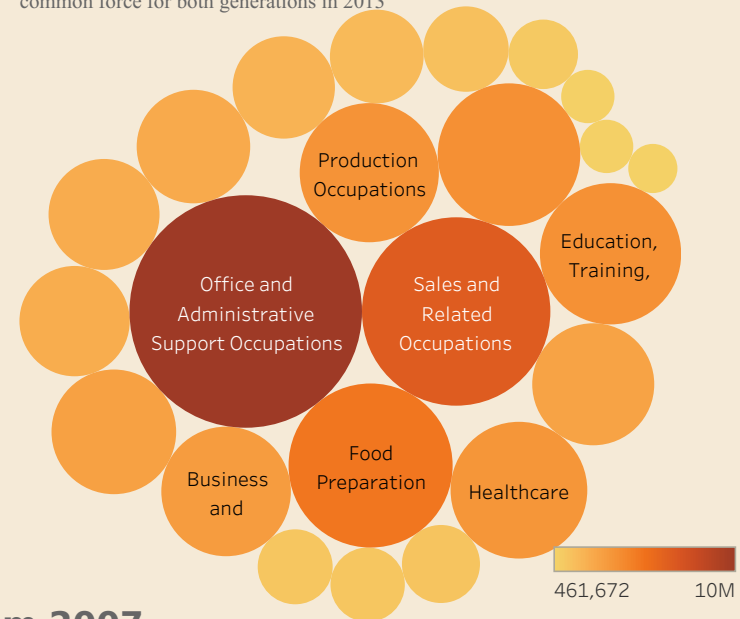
common force for both generations in 2015

Production Occupations

Education, Training,

Office and Administrative Support Occupations

Sales and Related Occupations

Food Preparation

Business and

Healthcare

461,672

10M

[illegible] 2007